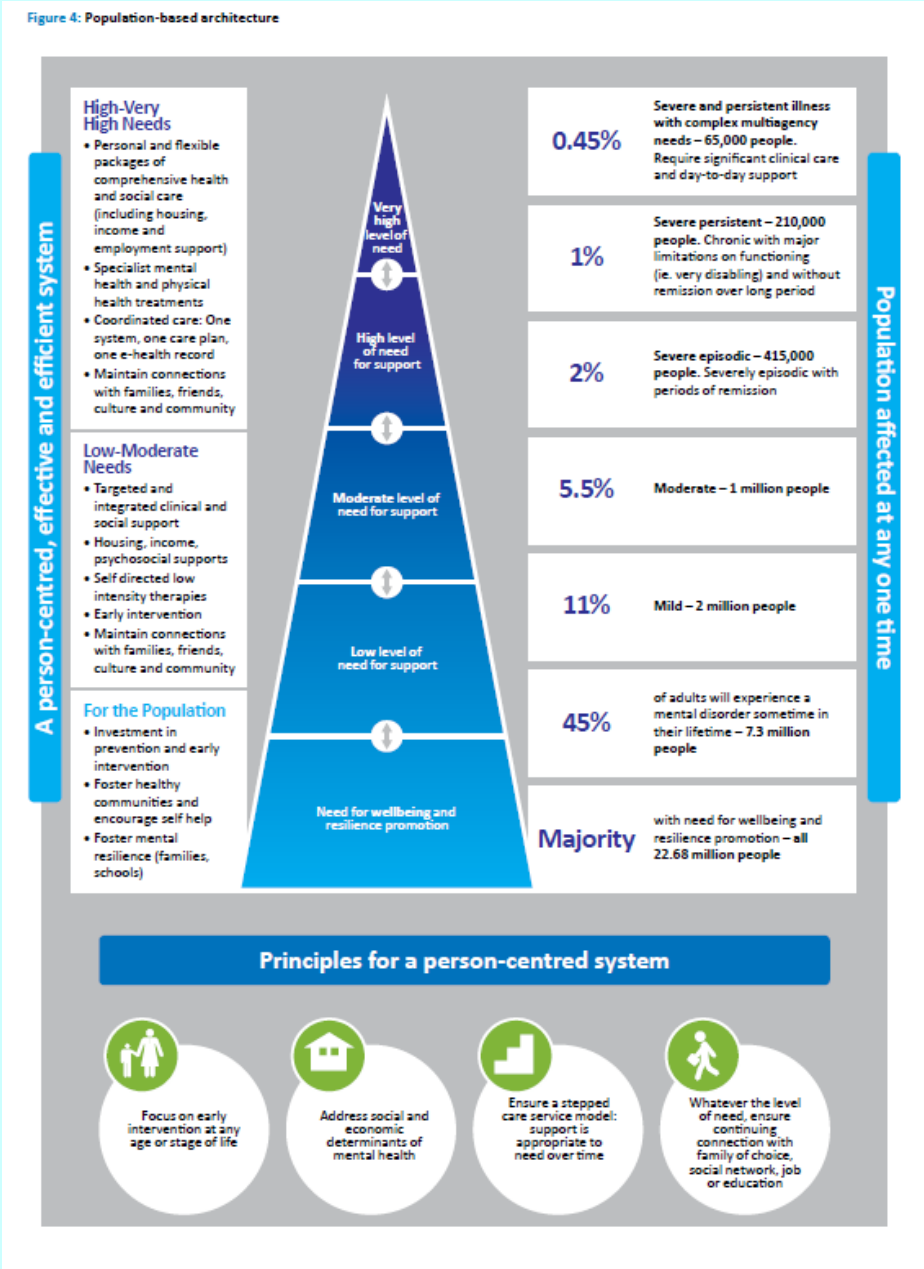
Figure 4: Population-based architecture

A person-centred, effective and efficient system

High-Very High Needs
• Personal and flexible packages of comprehensive health and social care (including housing, income and employment support)
• Specialist mental health and physical health treatments
• Coordinated care: One system, one care plan, one e-health record
• Maintain connections with families, friends, culture and community

Low-Moderate Needs
• Targeted and integrated clinical and social support
• Housing, income, psychosocial supports
• Self directed low intensity therapies
• Early intervention
• Maintain connections with families, friends, culture and community

For the Population
• Investment in prevention and early intervention
• Foster healthy communities and encourage self help
• Foster mental resilience (families, schools)

Very high level of need

High level of need for support

Moderate level of need for support

Low level of need for support

Need for wellbeing and resilience promotion

0.45% Severe and persistent illness with complex multiagency needs – 65,000 people. Require significant clinical care and day-to-day support

1% Severe persistent – 210,000 people. Chronic with major limitations on functioning (ie. very disabling) and without remission over long period

2% Severe episodic – 415,000 people. Severely episodic with periods of remission

5.5% Moderate – 1 million people

11% Mild – 2 million people

45% of adults will experience a mental disorder sometime in their lifetime – 7.3 million people

Majority with need for wellbeing and resilience promotion – all 22.68 million people

Population affected at any one time

Principles for a person-centred system

Focus on early intervention at any age or stage of life

Address social and economic determinants of mental health

Ensure a stepped care service model: support is appropriate to need over time

Whatever the level of need, ensure continuing connection with family of choice, social network, job or education